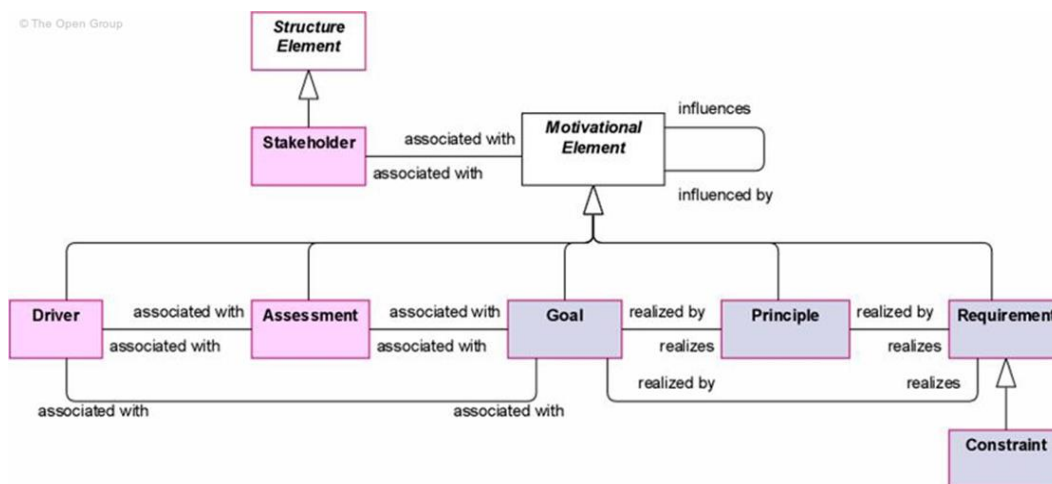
© The Open Group

Structure Element

Stakeholder

associated with

associated with

Motivational Element

influences

influenced by

Driver

associated with

associated with

Assessment

associated with

associated with

Goal

realized by

realizes

Principle

realized by

realizes

Requirement

realized by

realizes

associated with

associated with

Constraint